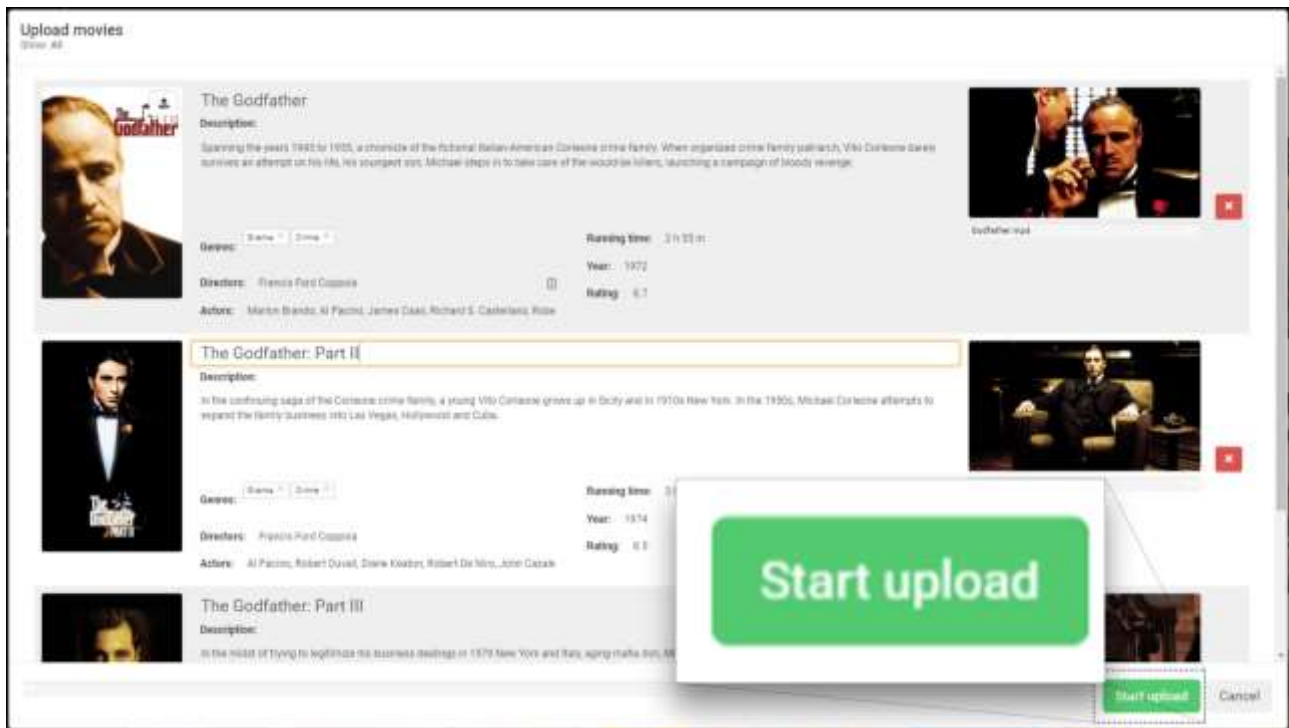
Upload movies
Show All

The Godfather
Description:
Spanning the years 1945 to 1955, a chronicle of the fictional Italian-American Corleone crime family. When organized crime family patriarch, Vito Corleone barely survives an attempt on his life, his youngest son, Michael steps in to take care of the would-be killers, launching a campaign of bloody revenge.

Genres: Drama × Crime ×
Directors: Francis Ford Coppola
Actors: Marlon Brando, Al Pacino, James Caan, Richard S. Castellano, Robe
Running time: 2 h 55 m
Year: 1972
Rating: 8.7
Godfather.mp4

The Godfather: Part II
Description:
In the continuing saga of the Corleone crime family, a young Vito Corleone grows up in Sicily and in 1910s New York. In the 1950s, Michael Corleone attempts to expand the family business into Las Vegas, Hollywood and Cuba.

Genres: Drama × Crime ×
Directors: Francis Ford Coppola
Actors: Al Pacino, Robert Duvall, Diane Keaton, Robert De Niro, John Cazale
Running time: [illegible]
Year: 1974
Rating: 8.5

The Godfather: Part III
Description:
In the midst of trying to legitimize his business dealings in 1979 New York and Italy, aging mafia don, M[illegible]

Start upload

Start upload
Cancel